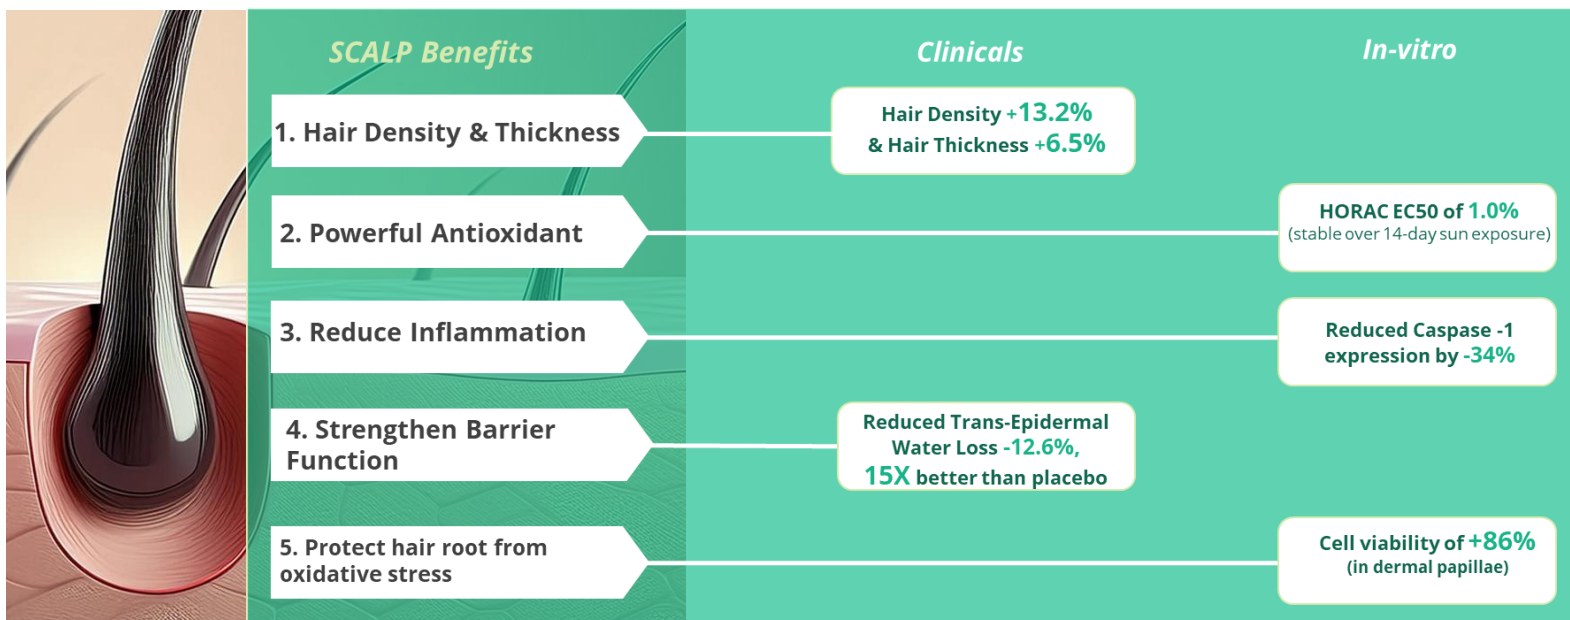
SCALP Benefits

Clinicals

In-vitro

1. Hair Density & Thickness

Hair Density +13.2% & Hair Thickness +6.5%

2. Powerful Antioxidant

HORAC EC50 of 1.0% (stable over 14-day sun exposure)

3. Reduce Inflammation

Reduced Caspase -1 expression by -34%

4. Strengthen Barrier Function

Reduced Trans-Epidermal Water Loss -12.6%, 15X better than placebo

5. Protect hair root from oxidative stress

Cell viability of +86% (in dermal papillae)